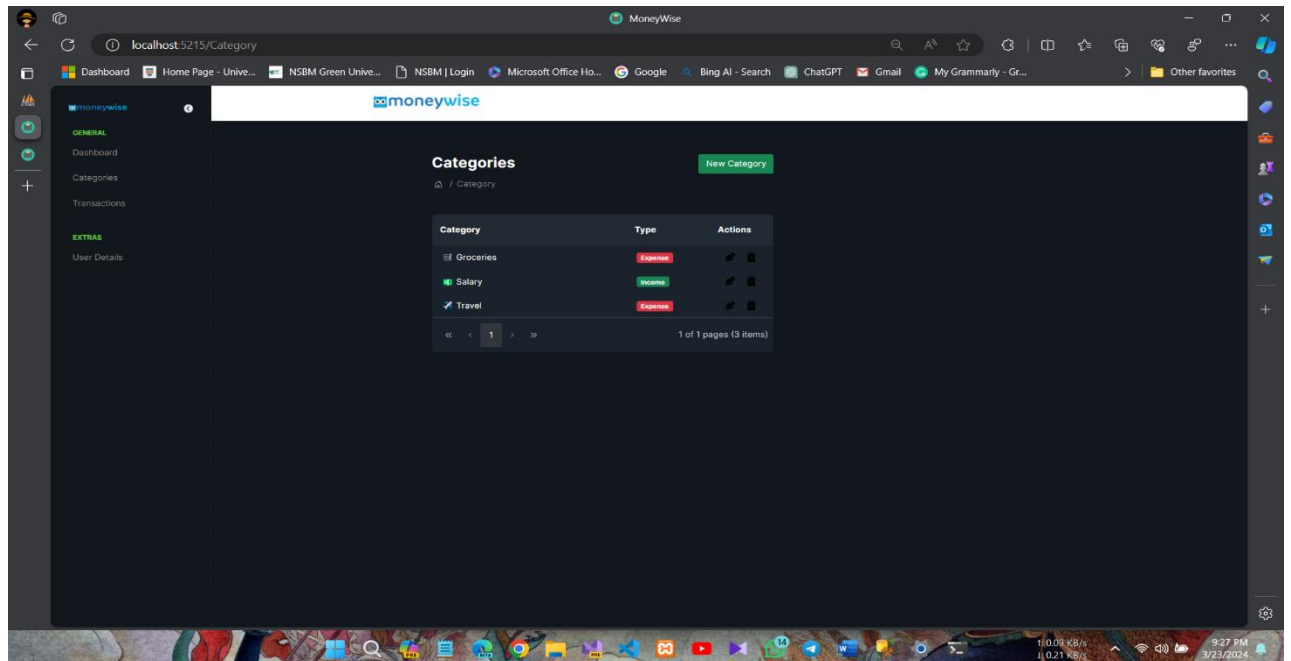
MoneyWise

localhost:5215/Category

Dashboard Home Page - Unive... NSBM Green Unive... NSBM | Login Microsoft Office Ho... Google Bing AI - Search ChatGPT Gmail My Grammarly - Gr... Other favorites

moneywise

GENERAL
Dashboard
Categories
Transactions

EXTRAS
User Details

moneywise

Categories
/ Category

New Category

| Category | Type | Actions |
|---|---|---|
| Groceries | Expense | |
| Salary | Income | |
| Travel | Expense | |

« ‹ 1 › »
1 of 1 pages (3 items)

14

0.09 KB/s
0.21 KB/s

9:27 PM
3/23/2024